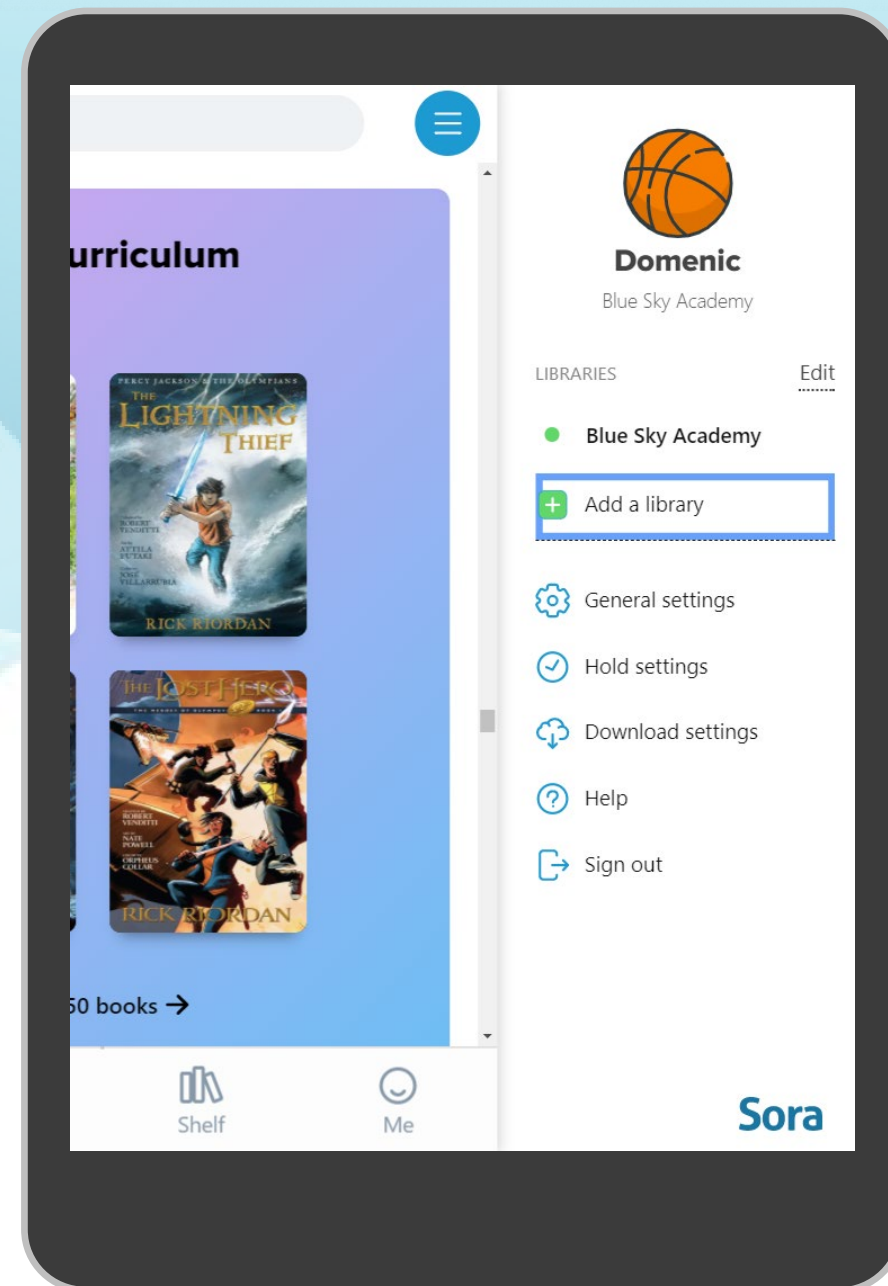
urriculum

PERCY JACKSON & THE OLYMPIANS
THE LIGHTNING THIEF
ROBERT VENDITTI
ATTILA FUTAKI
JOSÉ VILLARRUBIA
RICK RIORDAN

THE LOST HERO
THE HEROES OF OLYMPUS BOOK
ROBERT VENDITTI
NATE POWELL
ORPHEUS COLLAR
RICK RIORDAN

50 books →

Shelf
Me

Domenic
Blue Sky Academy

LIBRARIES
Edit

Blue Sky Academy

Add a library

General settings

Hold settings

Download settings

Help

Sign out

Sora